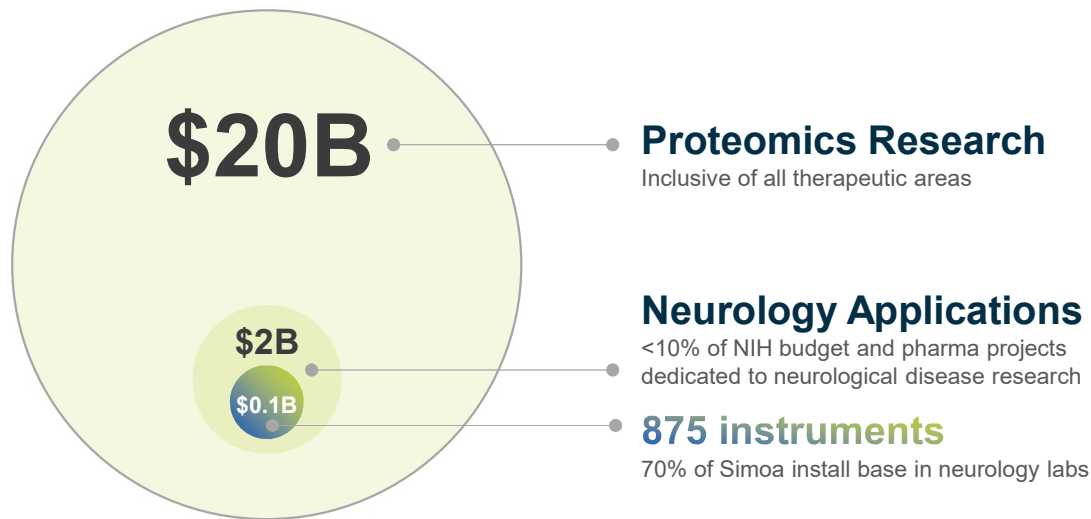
$20B

$2B

$0.1B

Proteomics Research
Inclusive of all therapeutic areas

Neurology Applications
<10% of NIH budget and pharma projects dedicated to neurological disease research

875 instruments
70% of Simoa install base in neurology labs